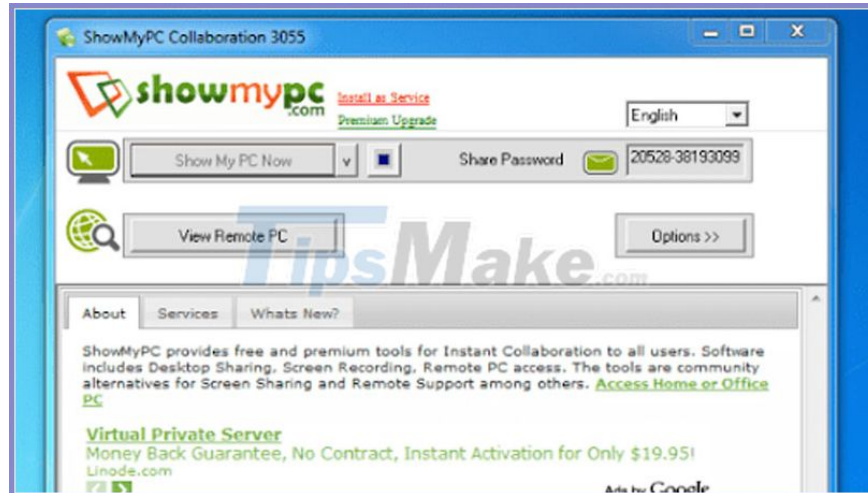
ShowMyPC Collaboration 3055

showmypc.com

Install as Service

Premium Upgrade

English

Show My PC Now

v

Share Password

20528-38193099

View Remote PC

Options >>

TipsMake.com

About

Services

Whats New?

ShowMyPC provides free and premium tools for Instant Collaboration to all users. Software includes Desktop Sharing, Screen Recording, Remote PC access. The tools are community alternatives for Screen Sharing and Remote Support among others. Access Home or Office PC

Virtual Private Server

Money Back Guarantee, No Contract, Instant Activation for Only $19.95!

Linode.com

Ads by Google